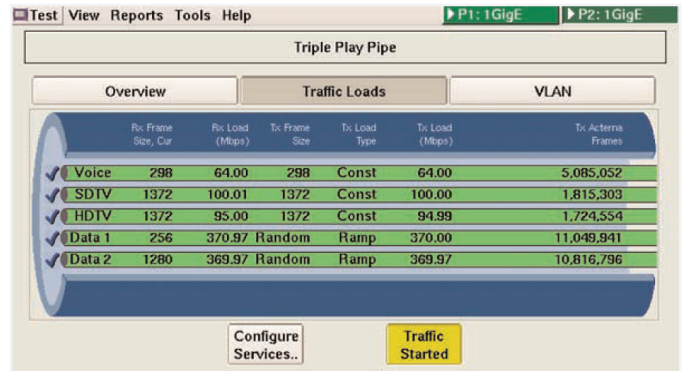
Test View Reports Tools Help

P1: 1GigE

P2: 1GigE

Triple Play Pipe

Overview

Traffic Loads

VLAN

|  | Rx Frame Size, Cur | Rx Load (Mbps) | Tx Frame Size | Tx Load Type | Tx Load (Mbps) | Tx Acterna Frames |
|---|---|---|---|---|---|---|
| Voice | 298 | 64.00 | 298 | Const | 64.00 | 5,085,052 |
| SDTV | 1372 | 100.01 | 1372 | Const | 100.00 | 1,815,303 |
| HDTV | 1372 | 95.00 | 1372 | Const | 94.99 | 1,724,554 |
| Data 1 | 256 | 370.97 | Random | Ramp | 370.00 | 11,049,941 |
| Data 2 | 1280 | 369.97 | Random | Ramp | 369.97 | 10,816,796 |

Configure Services..

Traffic Started